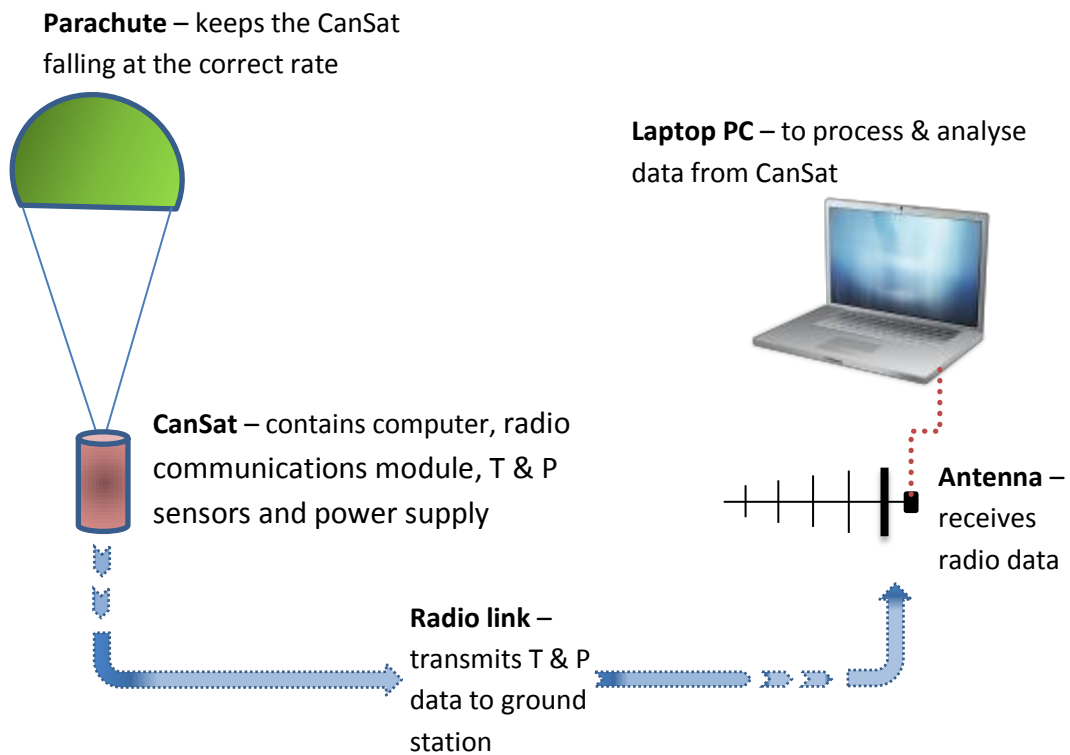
**Parachute** – keeps the CanSat falling at the correct rate

**Laptop PC** – to process & analyse data from CanSat

**CanSat** – contains computer, radio communications module, T & P sensors and power supply

**Antenna** – receives radio data

**Radio link** – transmits T & P data to ground station